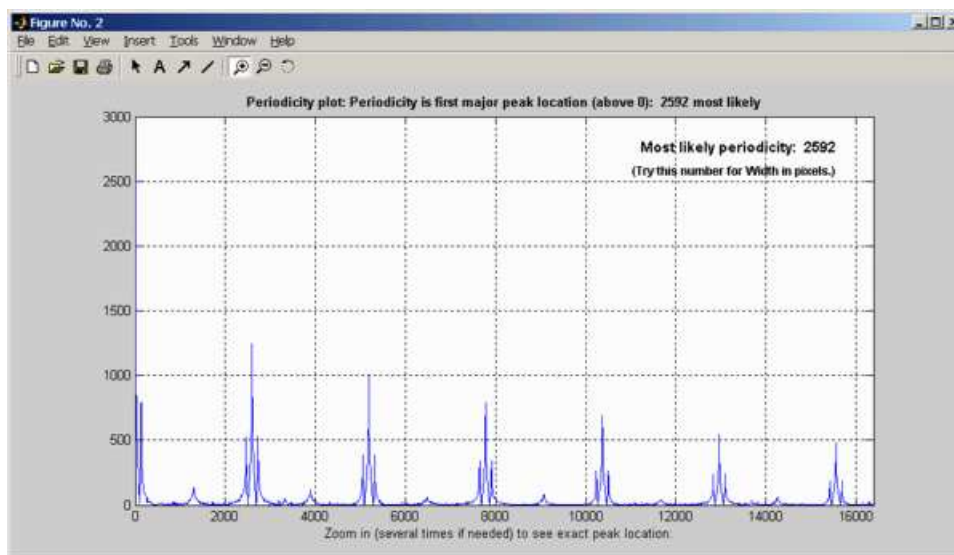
Figure No. 2

File Edit View Insert Tools Window Help

Periodicity plot: Periodicity is first major peak location (above 0): 2592 most likely

Most likely periodicity: 2592

(Try this number for Width in pixels.)

3000
2500
2000
1500
1000
500
0

0 2000 4000 6000 8000 10000 12000 14000 16000

Zoom in (several times if needed) to see exact peak location.